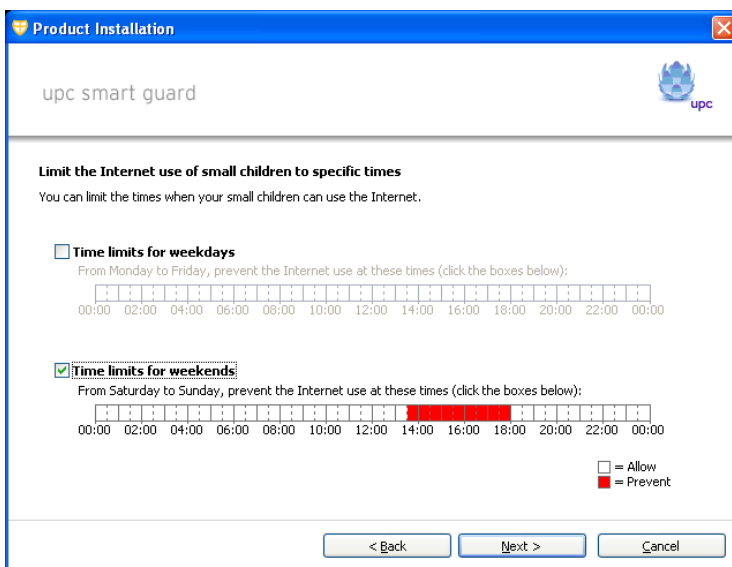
Product Installation

upc smart guard

upc

Limit the Internet use of small children to specific times

You can limit the times when your small children can use the Internet.

Time limits for weekdays

From Monday to Friday, prevent the Internet use at these times (click the boxes below):

00:00 02:00 04:00 06:00 08:00 10:00 12:00 14:00 16:00 18:00 20:00 22:00 00:00

Time limits for weekends

From Saturday to Sunday, prevent the Internet use at these times (click the boxes below):

00:00 02:00 04:00 06:00 08:00 10:00 12:00 14:00 16:00 18:00 20:00 22:00 00:00

= Allow
= Prevent

< Back Next > Cancel